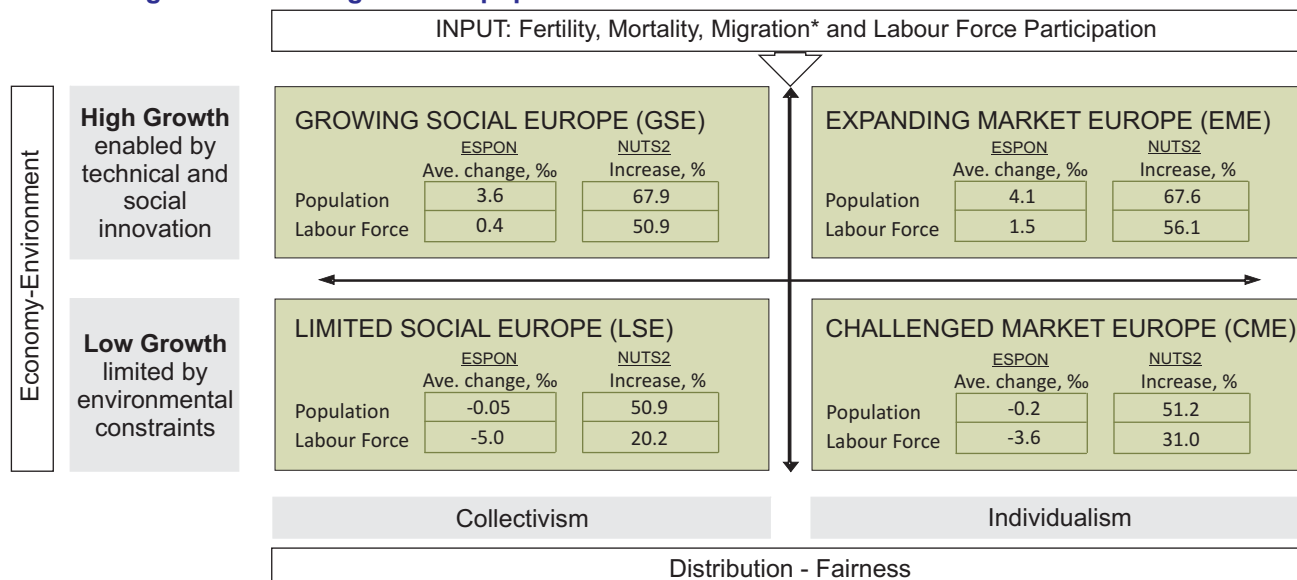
INPUT: Fertility, Mortality, Migration* and Labour Force Participation

Economy-Environment

**High Growth** enabled by technical and social innovation

GROWING SOCIAL EUROPE (GSE)

| | ESPON Ave. change, ‰ | NUTS2 Increase, % |
|---|---|---|
| Population | 3.6 | 67.9 |
| Labour Force | 0.4 | 50.9 |

EXPANDING MARKET EUROPE (EME)

| | ESPON Ave. change, ‰ | NUTS2 Increase, % |
|---|---|---|
| Population | 4.1 | 67.6 |
| Labour Force | 1.5 | 56.1 |

**Low Growth** limited by environmental constraints

LIMITED SOCIAL EUROPE (LSE)

| | ESPON Ave. change, ‰ | NUTS2 Increase, % |
|---|---|---|
| Population | -0.05 | 50.9 |
| Labour Force | -5.0 | 20.2 |

CHALLENGED MARKET EUROPE (CME)

| | ESPON Ave. change, ‰ | NUTS2 Increase, % |
|---|---|---|
| Population | -0.2 | 51.2 |
| Labour Force | -3.6 | 31.0 |

Collectivism

Individualism

Distribution - Fairness